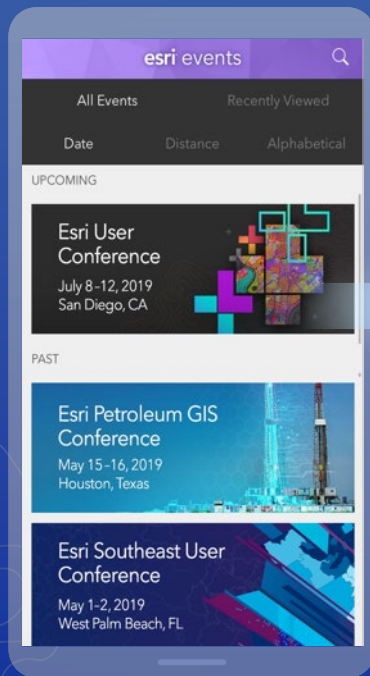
esri events

All Events
Recently Viewed

Date
Distance
Alphabetical

UPCOMING

Esri User Conference
July 8-12, 2019
San Diego, CA

PAST

Esri Petroleum GIS Conference
May 15-16, 2019
Houston, Texas

Esri Southeast User Conference
May 1-2, 2019
West Palm Beach, FL